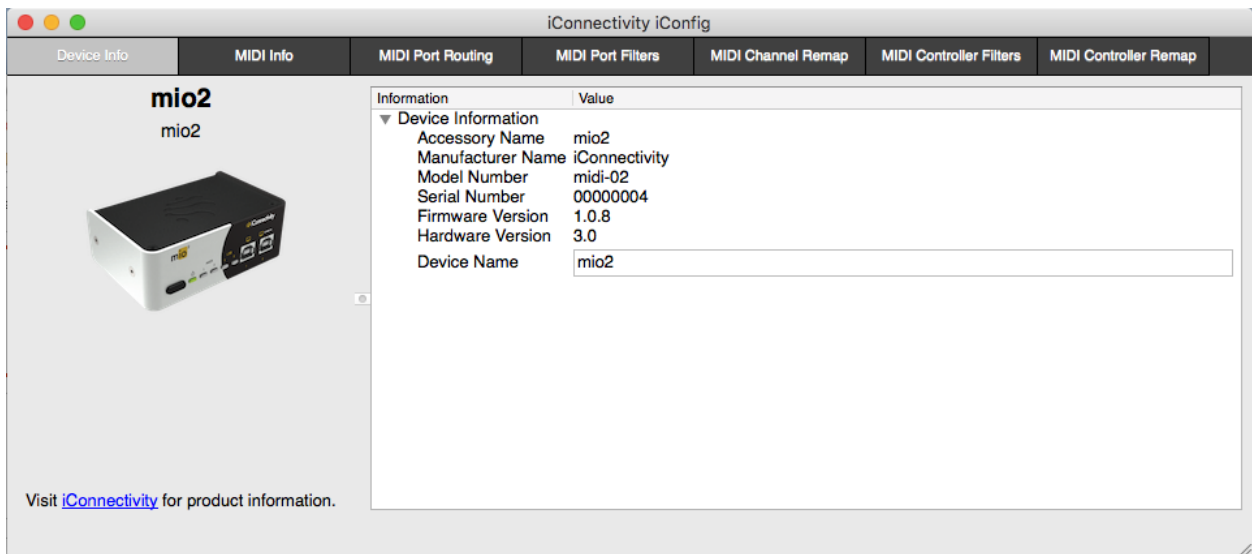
iConnectivity iConfig

Device Info | MIDI Info | MIDI Port Routing | MIDI Port Filters | MIDI Channel Remap | MIDI Controller Filters | MIDI Controller Remap

mio2
mio2

mio iConnectivity

Visit iConnectivity for product information.

| Information | Value |
|---|---|
| Device Information | |
| Accessory Name | mio2 |
| Manufacturer Name | iConnectivity |
| Model Number | midi-02 |
| Serial Number | 00000004 |
| Firmware Version | 1.0.8 |
| Hardware Version | 3.0 |
| Device Name | mio2 |